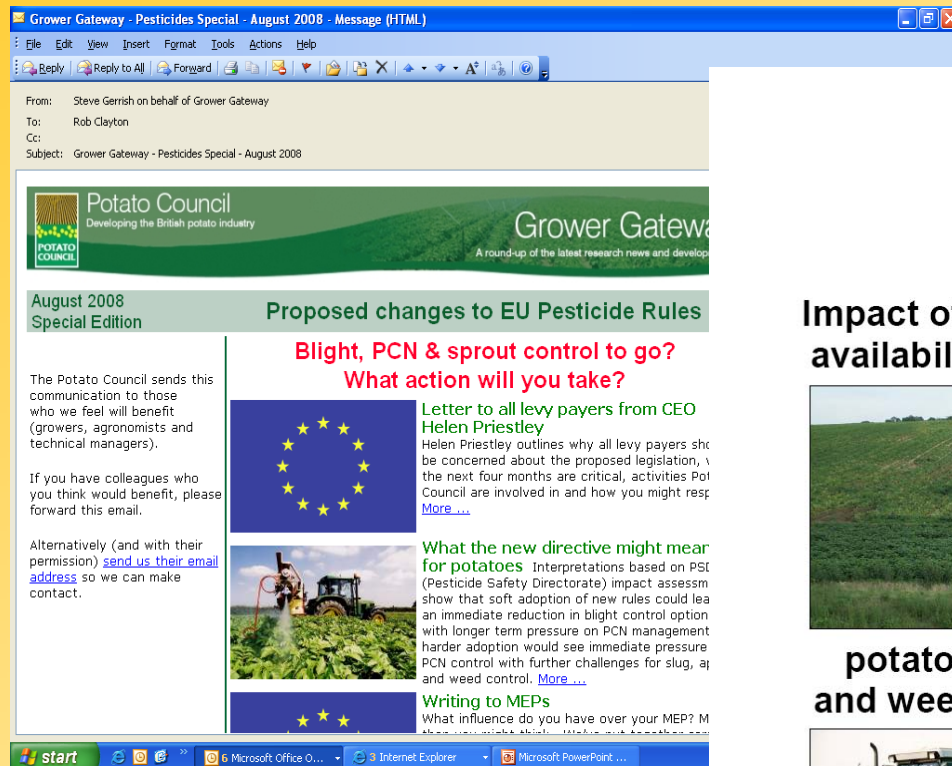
Grower Gateway - Pesticides Special - August 2008 - Message (HTML)

File Edit View Insert Format Tools Actions Help

Reply | Reply to All | Forward

From: Steve Gerrish on behalf of Grower Gateway
To: Rob Clayton
Cc:
Subject: Grower Gateway - Pesticides Special - August 2008

POTATO COUNCIL

Potato Council
Developing the British potato industry

Grower Gatewa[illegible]
A round-up of the latest research news and develop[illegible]

August 2008
Special Edition

Proposed changes to EU Pesticide Rules

Blight, PCN & sprout control to go?
What action will you take?

The Potato Council sends this communication to those who we feel will benefit (growers, agronomists and technical managers).

If you have colleagues who you think would benefit, please forward this email.

Alternatively (and with their permission) send us their email address so we can make contact.

Letter to all levy payers from CEO Helen Priestley
Helen Priestley outlines why all levy payers sho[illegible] be concerned about the proposed legislation, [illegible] the next four months are critical, activities Pot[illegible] Council are involved in and how you might resp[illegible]
More ...

What the new directive might mean for potatoes Interpretations based on PSD (Pesticide Safety Directorate) impact assessm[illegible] show that soft adoption of new rules could lea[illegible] an immediate reduction in blight control option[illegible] with longer term pressure on PCN management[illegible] harder adoption would see immediate pressure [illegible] PCN control with further challenges for slug, ap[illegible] and weed control. More ...

Writing to MEPs
What influence do you have over your MEP? M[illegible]

Impact o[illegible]
availabil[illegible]

potato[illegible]
and wee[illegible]

start | 6 Microsoft Office O... | 3 Internet Explorer | Microsoft PowerPoint ...